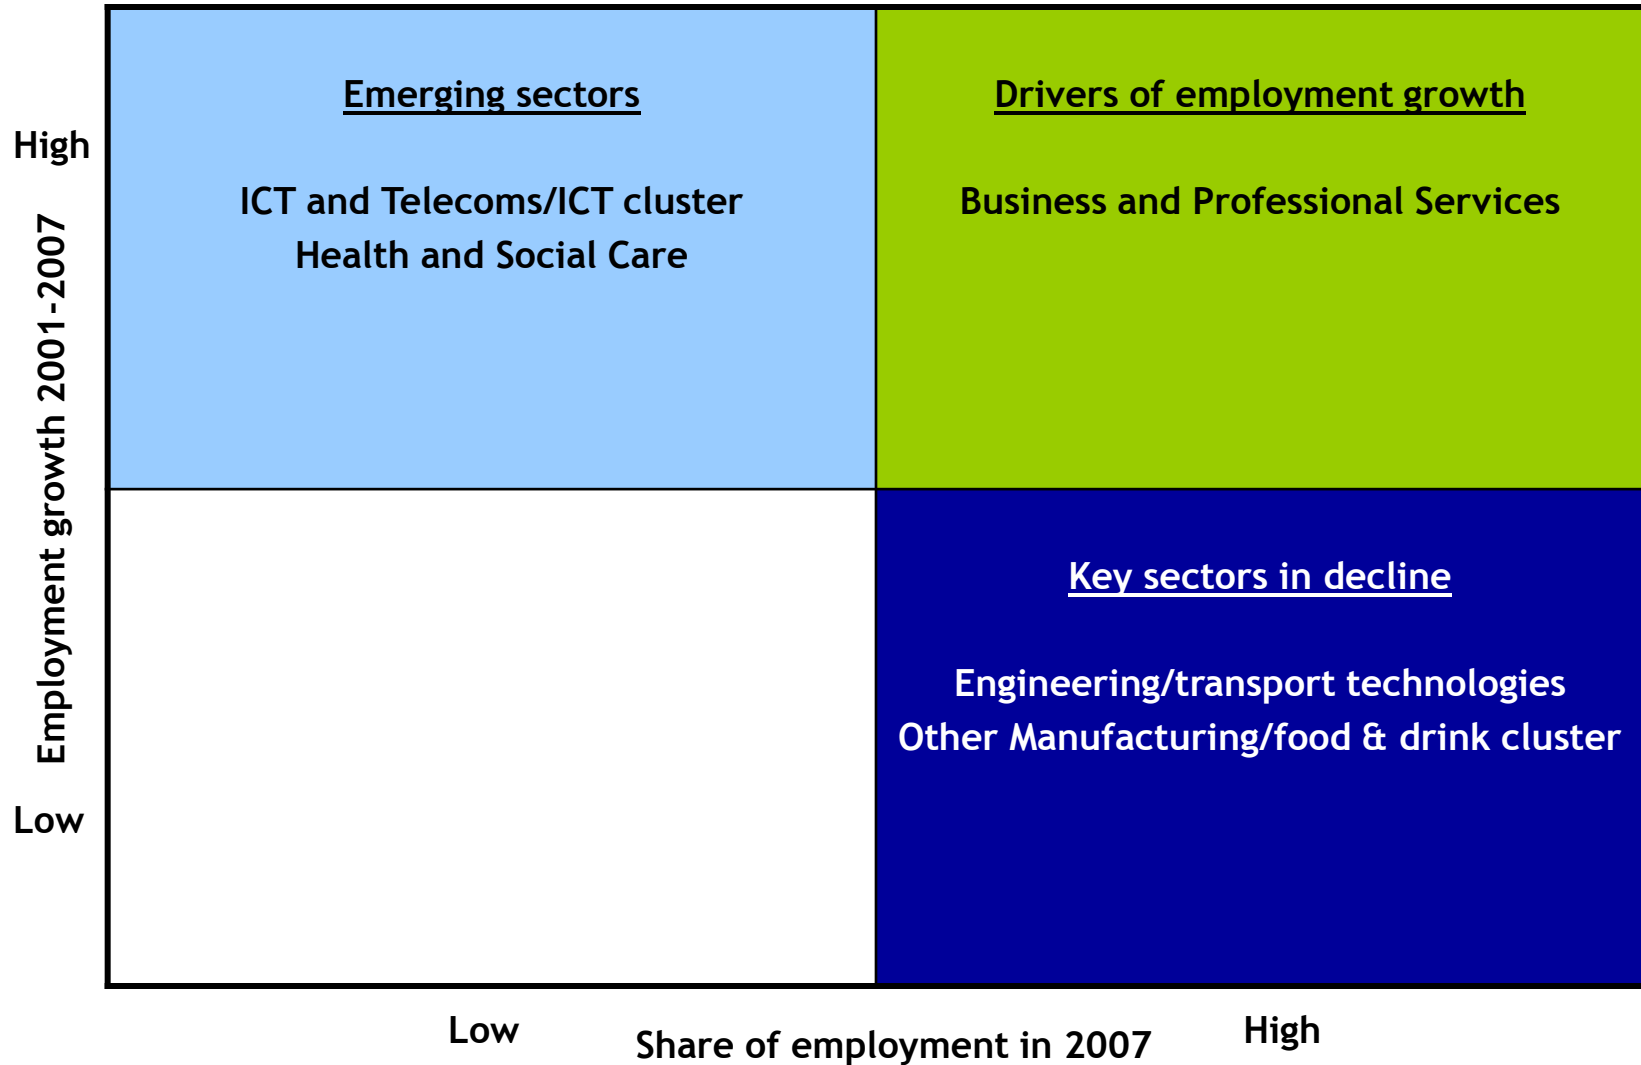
High

Employment growth 2001-2007

Low

Emerging sectors

ICT and Telecoms/ICT cluster
Health and Social Care

Drivers of employment growth

Business and Professional Services

Key sectors in decline

Engineering/transport technologies
Other Manufacturing/food & drink cluster

Low

Share of employment in 2007

High